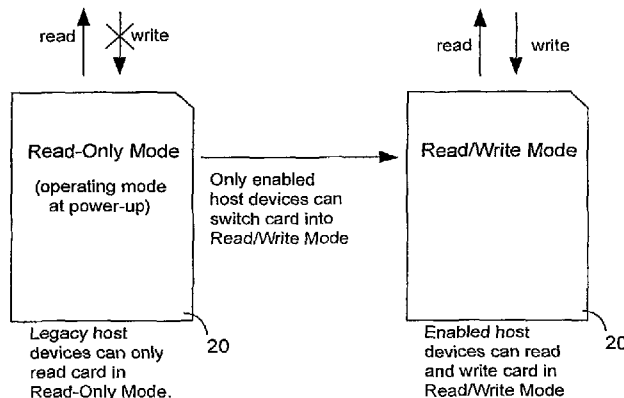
read write

Read-Only Mode

(operating mode at power-up)

Legacy host devices can only read card in Read-Only Mode.

20

Only enabled host devices can switch card into Read/Write Mode

read write

Read/Write Mode

Enabled host devices can read and write card in Read/Write Mode

20